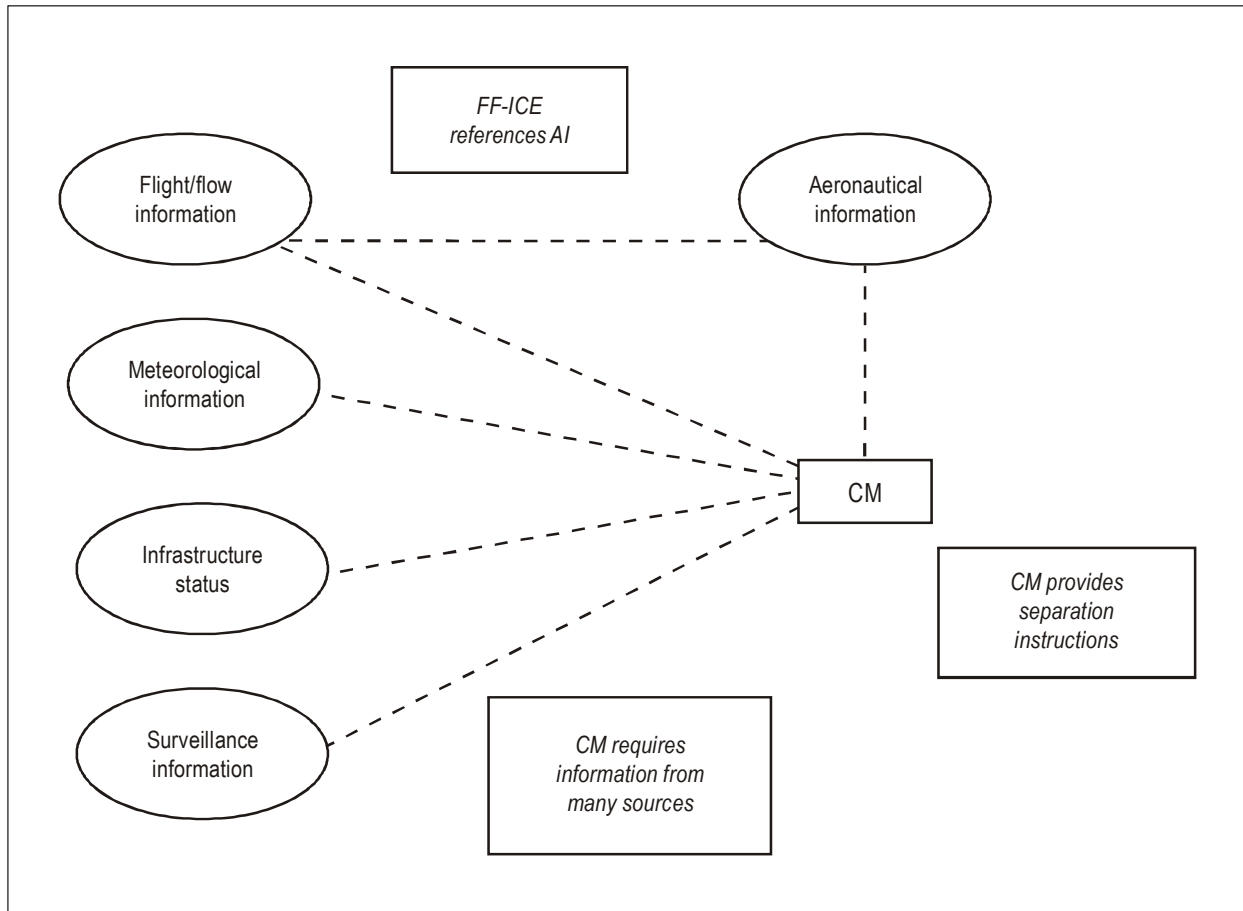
FF-ICE references AI

Flight/flow information

Aeronautical information

Meteorological information

CM

Infrastructure status

CM provides separation instructions

Surveillance information

CM requires information from many sources